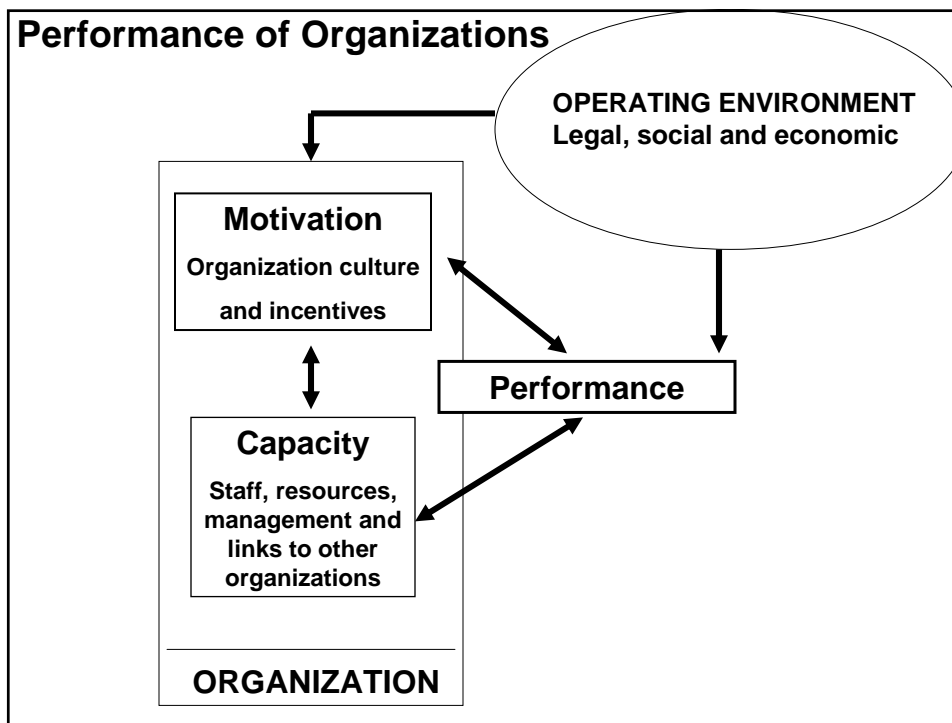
Performance of Organizations

OPERATING ENVIRONMENT
Legal, social and economic

Motivation
Organization culture and incentives

Performance

Capacity
Staff, resources, management and links to other organizations

ORGANIZATION